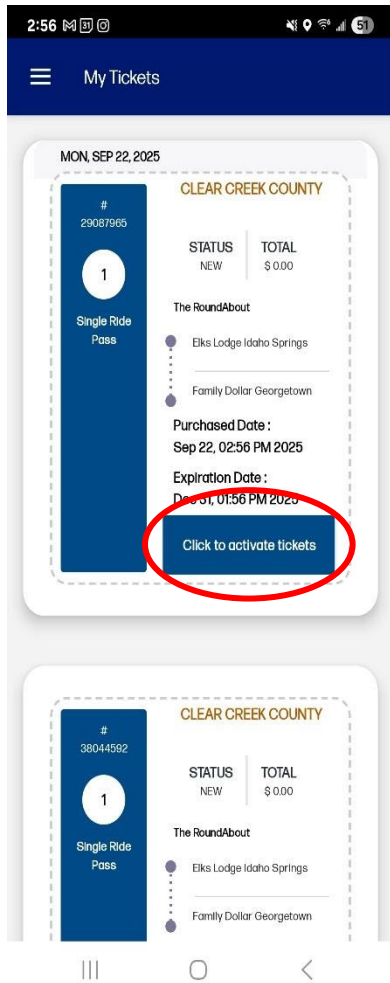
2:56 ✉ 31 ◎

51

My Tickets

MON, SEP 22, 2025

#
29087965

1

Single Ride Pass

CLEAR CREEK COUNTY

STATUS
NEW

TOTAL
$ 0.00

The RoundAbout

Elks Lodge Idaho Springs

Family Dollar Georgetown

Purchased Date :
Sep 22, 02:56 PM 2025

Expiration Date :
Dec 31, 01:56 PM 2025

Click to activate tickets

#
38044592

1

Single Ride Pass

CLEAR CREEK COUNTY

STATUS
NEW

TOTAL
$ 0.00

The RoundAbout

Elks Lodge Idaho Springs

Family Dollar Georgetown